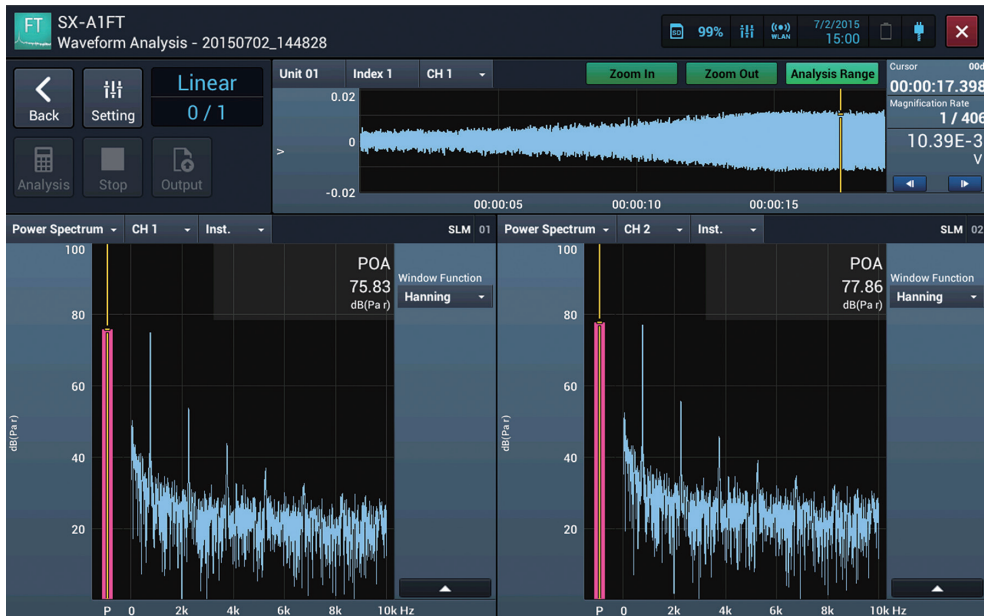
FT SX-A1FT
Waveform Analysis - 20150702_144828

SD 99% WLAN 7/2/2015 15:00

Back Setting Linear 0 / 1

Analysis Stop Output

Unit 01 Index 1 CH 1 Zoom In Zoom Out Analysis Range

Cursor 00d
00:00:17.398
Magnification Rate
1 / 406
10.39E-3
V

0.02
0
-0.02
>
00:00:05 00:00:10 00:00:15

Power Spectrum CH 1 Inst. SLM 01

100
80
60
40
20
dB(Pa r)

POA
75.83
dB(Pa r)

Window Function
Hanning

P 0 2k 4k 6k 8k 10k Hz

Power Spectrum CH 2 Inst. SLM 02

100
80
60
40
20
dB(Pa r)

POA
77.86
dB(Pa r)

Window Function
Hanning

P 0 2k 4k 6k 8k 10k Hz